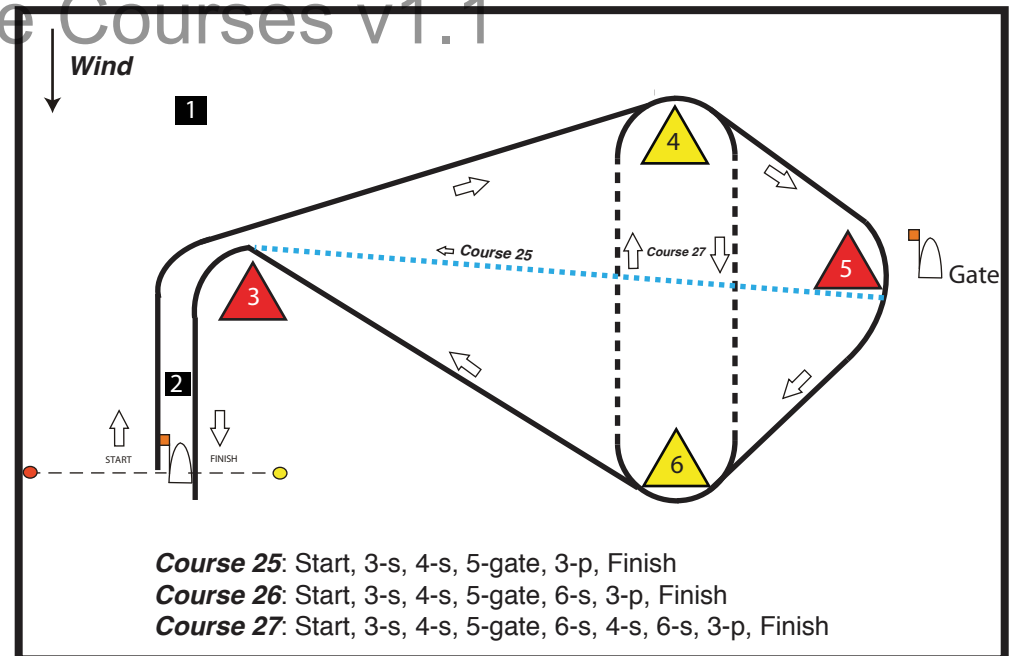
e Courses v1.1

Wind

1

4

Course 25

Course 27

5

Gate

3

2

START

FINISH

6

**Course 25**: Start, 3-s, 4-s, 5-gate, 3-p, Finish
**Course 26**: Start, 3-s, 4-s, 5-gate, 6-s, 3-p, Finish
**Course 27**: Start, 3-s, 4-s, 5-gate, 6-s, 4-s, 6-s, 3-p, Finish